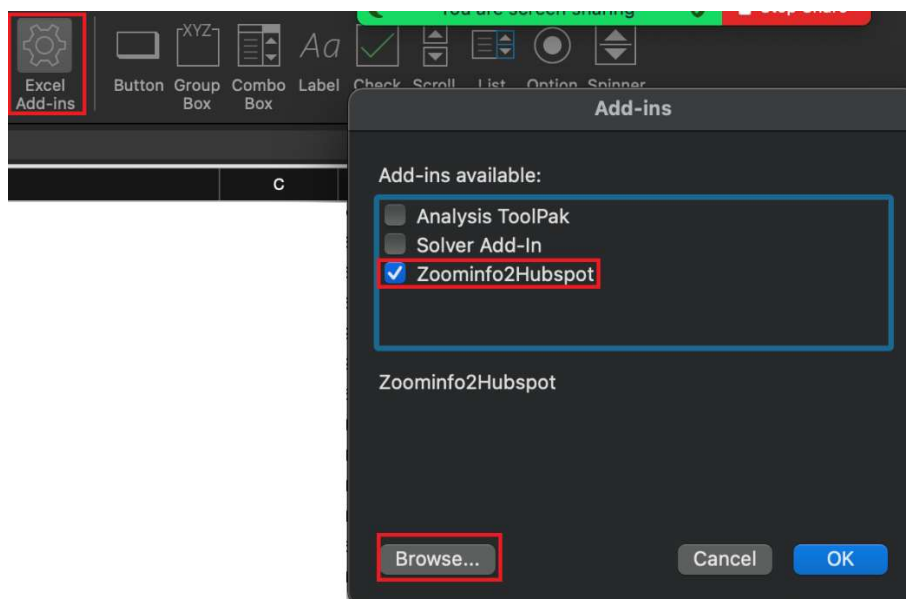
You are screen sharing

Stop Share

Excel Add-ins

XYZ

Aa

Button Group Box Combo Box Label Check Scroll List Option Spinner

Add-ins

C

Add-ins available:

Analysis ToolPak
Solver Add-In
Zoominfo2Hubspot

Zoominfo2Hubspot

Browse...

Cancel

OK